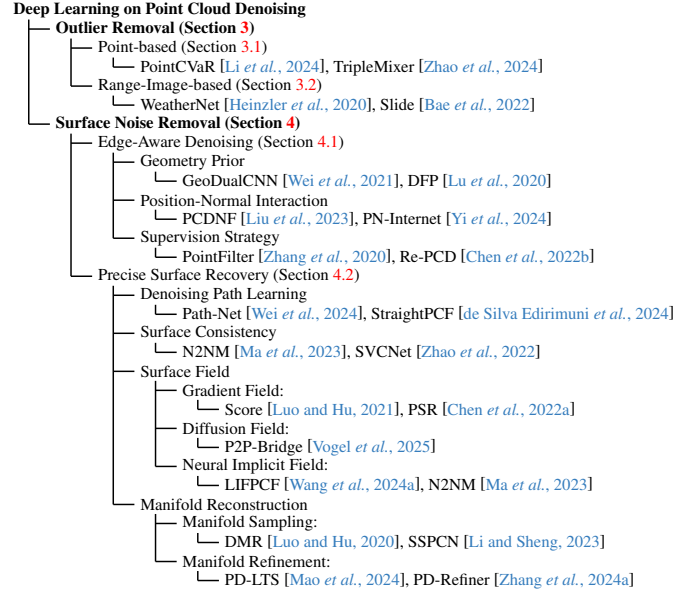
**Deep Learning on Point Cloud Denoising**

**Outlier Removal (Section 3)**

Point-based (Section 3.1)

PointCVaR [Li *et al.*, 2024], TripleMixer [Zhao *et al.*, 2024]

Range-Image-based (Section 3.2)

WeatherNet [Heinzler *et al.*, 2020], Slide [Bae *et al.*, 2022]

**Surface Noise Removal (Section 4)**

Edge-Aware Denoising (Section 4.1)

Geometry Prior

GeoDualCNN [Wei *et al.*, 2021], DFP [Lu *et al.*, 2020]

Position-Normal Interaction

PCDNF [Liu *et al.*, 2023], PN-Internet [Yi *et al.*, 2024]

Supervision Strategy

PointFilter [Zhang *et al.*, 2020], Re-PCD [Chen *et al.*, 2022b]

Precise Surface Recovery (Section 4.2)

Denoising Path Learning

Path-Net [Wei *et al.*, 2024], StraightPCF [de Silva Edirimuni *et al.*, 2024]

Surface Consistency

N2NM [Ma *et al.*, 2023], SVCNet [Zhao *et al.*, 2022]

Surface Field

Gradient Field:

Score [Luo and Hu, 2021], PSR [Chen *et al.*, 2022a]

Diffusion Field:

P2P-Bridge [Vogel *et al.*, 2025]

Neural Implicit Field:

LIFPCF [Wang *et al.*, 2024a], N2NM [Ma *et al.*, 2023]

Manifold Reconstruction

Manifold Sampling:

DMR [Luo and Hu, 2020], SSPCN [Li and Sheng, 2023]

Manifold Refinement:

PD-LTS [Mao *et al.*, 2024], PD-Refiner [Zhang *et al.*, 2024a]